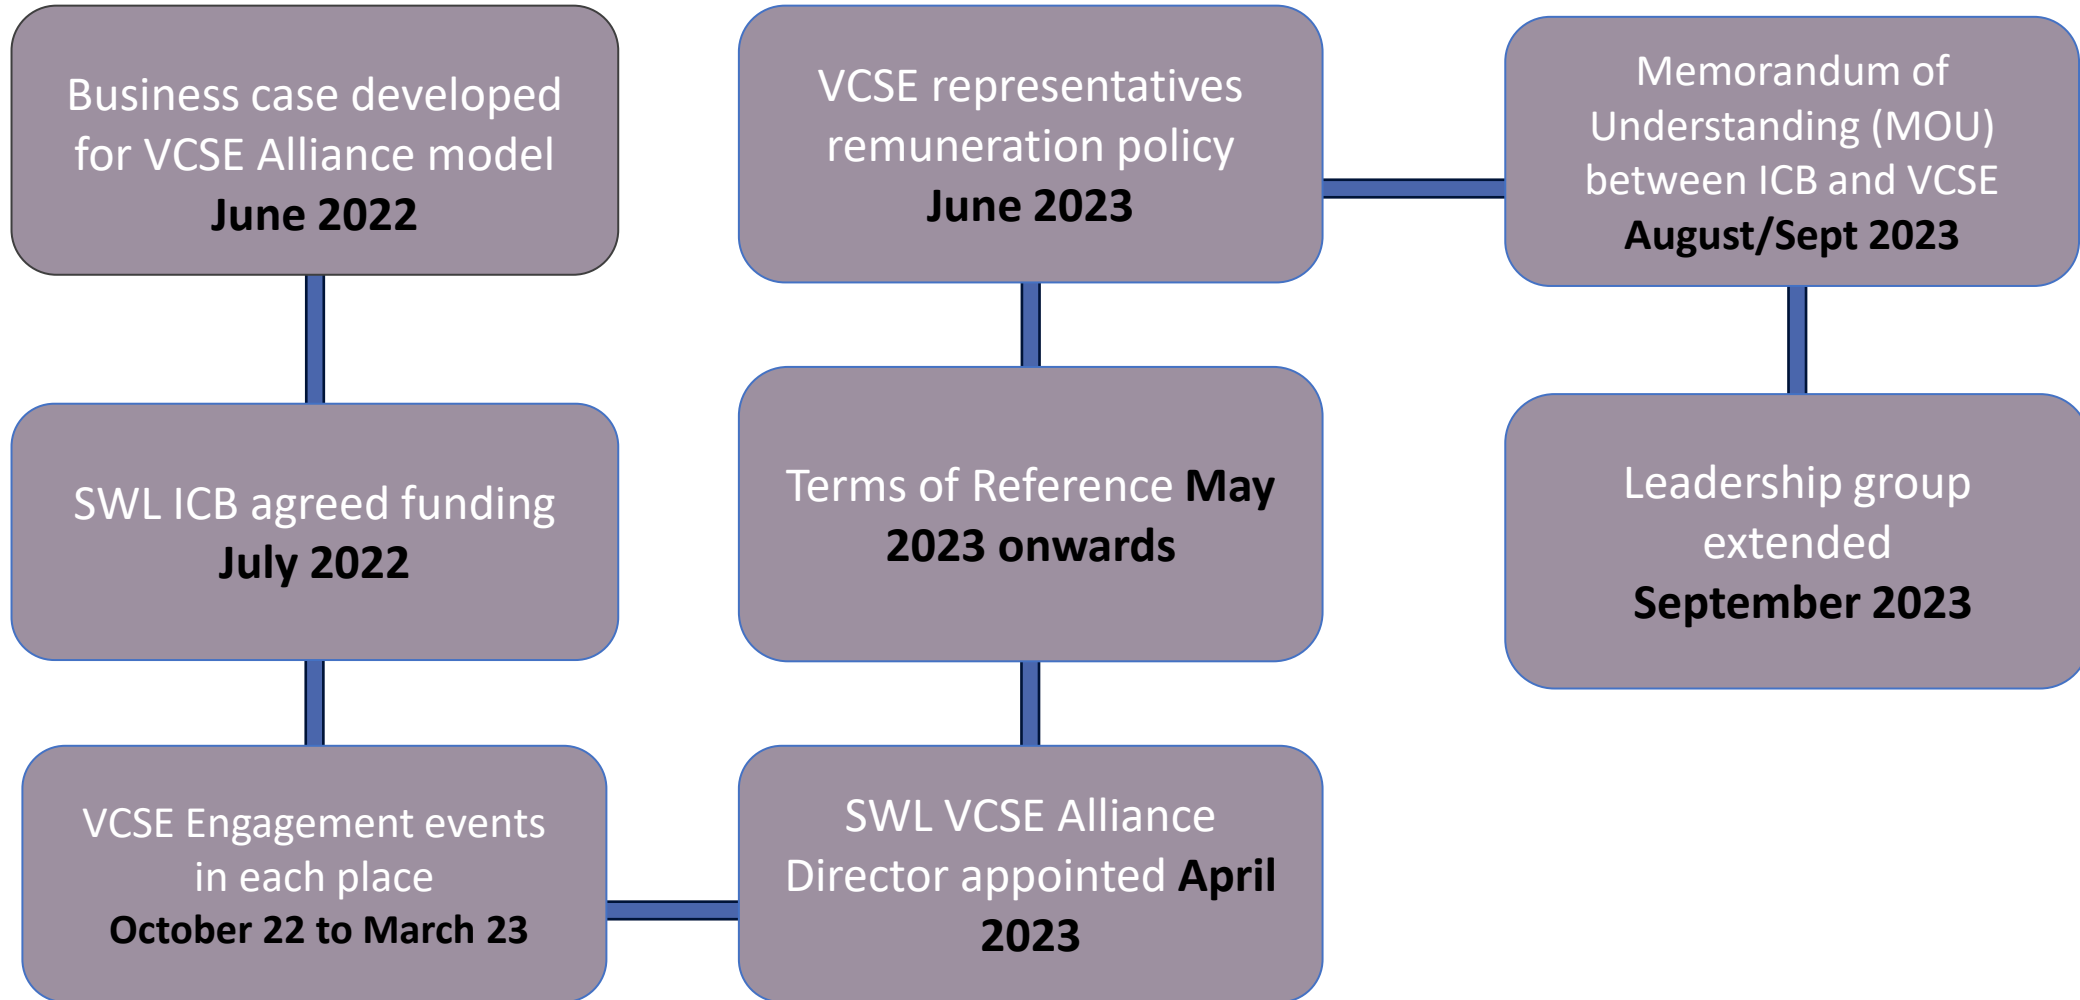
Business case developed for VCSE Alliance model **June 2022**

SWL ICB agreed funding **July 2022**

VCSE Engagement events in each place **October 22 to March 23**

SWL VCSE Alliance Director appointed **April 2023**

Terms of Reference **May 2023 onwards**

VCSE representatives remuneration policy **June 2023**

Memorandum of Understanding (MOU) between ICB and VCSE **August/Sept 2023**

Leadership group extended **September 2023**